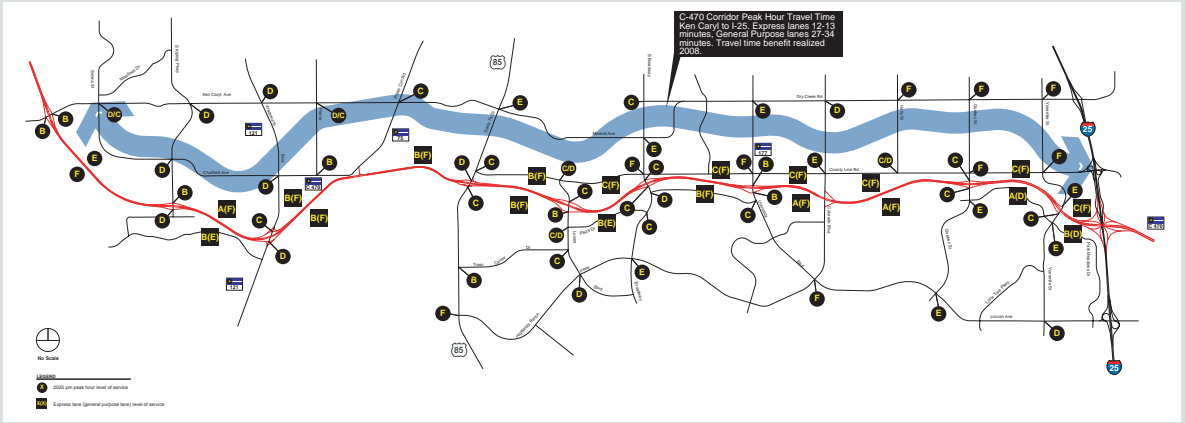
C-470 Corridor Peak Hour Travel Time Ken Caryl to I-25. Express lanes 12-13 minutes, General Purpose lanes 27-34 minutes. Travel time benefit realized 2008.

85

Ken Caryl Ave

Dry Creek Rd

Mineral Ave

Chatfield Ave

County Line Rd

25

B B D/C D D C D/C E C E D F F F F

E F D B D B(F) B(F) B(F) C D C B(F) C/D C(F) F C C(F) F B C(F) E C(F) C/D C(F) C F C(F) F E C(F)

B D A(F) C D B(E) B(F) B(F) B(F) C B C D C B A(F) A(F) C E A(D) C E C(F) B(D)

C/D B(E) C C E D F D E E D

F

121

470

75

177

121

470

85

25

No Scale

LEGEND

X 2025 pm peak hour level of service

XX Express lane (general purpose lane) level of service